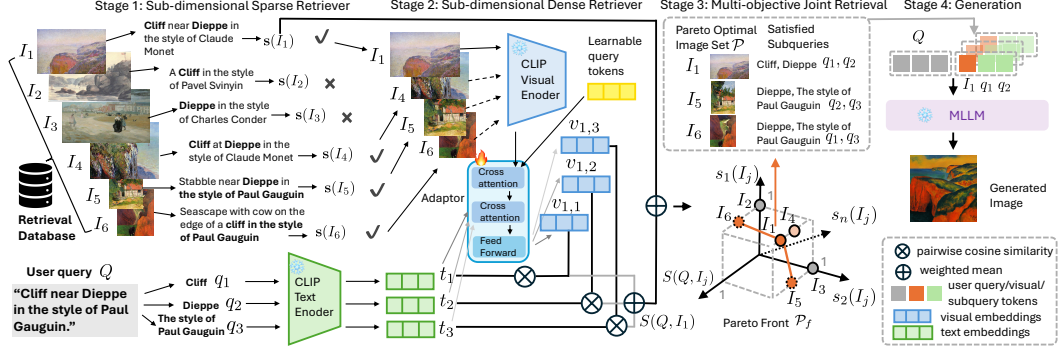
Stage 1: Sub-dimensional Sparse Retriever

Stage 2: Sub-dimensional Dense Retriever

Stage 3: Multi-objective Joint Retrieval

Stage 4: Generation

$I_1$ **Cliff** near **Dieppe** in the style of Claude Monet $\mathbf{s}(I_1)$ ✓

$I_2$ A **Cliff** in the style of Pavel Svinyin $\mathbf{s}(I_2)$ ✗

$I_3$ **Dieppe** in the style of Charles Conder $\mathbf{s}(I_3)$ ✗

$I_4$ **Cliff** at **Dieppe** in the style of Claude Monet $\mathbf{s}(I_4)$ ✓

$I_5$ Stabble near **Dieppe** in **the style of Paul Gauguin** $\mathbf{s}(I_5)$ ✓

$I_6$ Seascape with cow on the edge of a **cliff in the style of Paul Gauguin** $\mathbf{s}(I_6)$ ✓

Retrieval Database

$I_1$ $I_4$ $I_5$ $I_6$

CLIP Visual Enoder

Learnable query tokens

Adaptor

Cross attention

Cross attention

Feed Forward

$v_{1,3}$ $v_{1,2}$ $v_{1,1}$

User query $Q$

"Cliff near Dieppe in the style of Paul Gauguin."

Cliff $q_1$

Dieppe $q_2$

The style of Paul Gauguin $q_3$

CLIP Text Enoder

$t_1$ $t_2$ $t_3$

$S(Q, I_1)$

Pareto Optimal Image Set $\mathcal{P}$ Satisfied Subqueries

$I_1$ Cliff, Dieppe $q_1, q_2$

$I_5$ Dieppe, The style of Paul Gauguin $q_2, q_3$

$I_6$ Dieppe, The style of Paul Gauguin $q_1, q_3$

$s_1(I_j)$ $s_n(I_j)$ $s_2(I_j)$ $S(Q, I_j)$

$I_6$ $I_2$ $I_1$ $I_4$ $I_3$ $I_5$

1 1 1

Pareto Front $\mathcal{P}_f$

$Q$

$I_1$ $I_1$ $q_1$ $q_2$

MLLM

Generated Image

⊗ pairwise cosine similarity

⊕ weighted mean

user query/visual/subquery tokens

visual embeddings

text embeddings